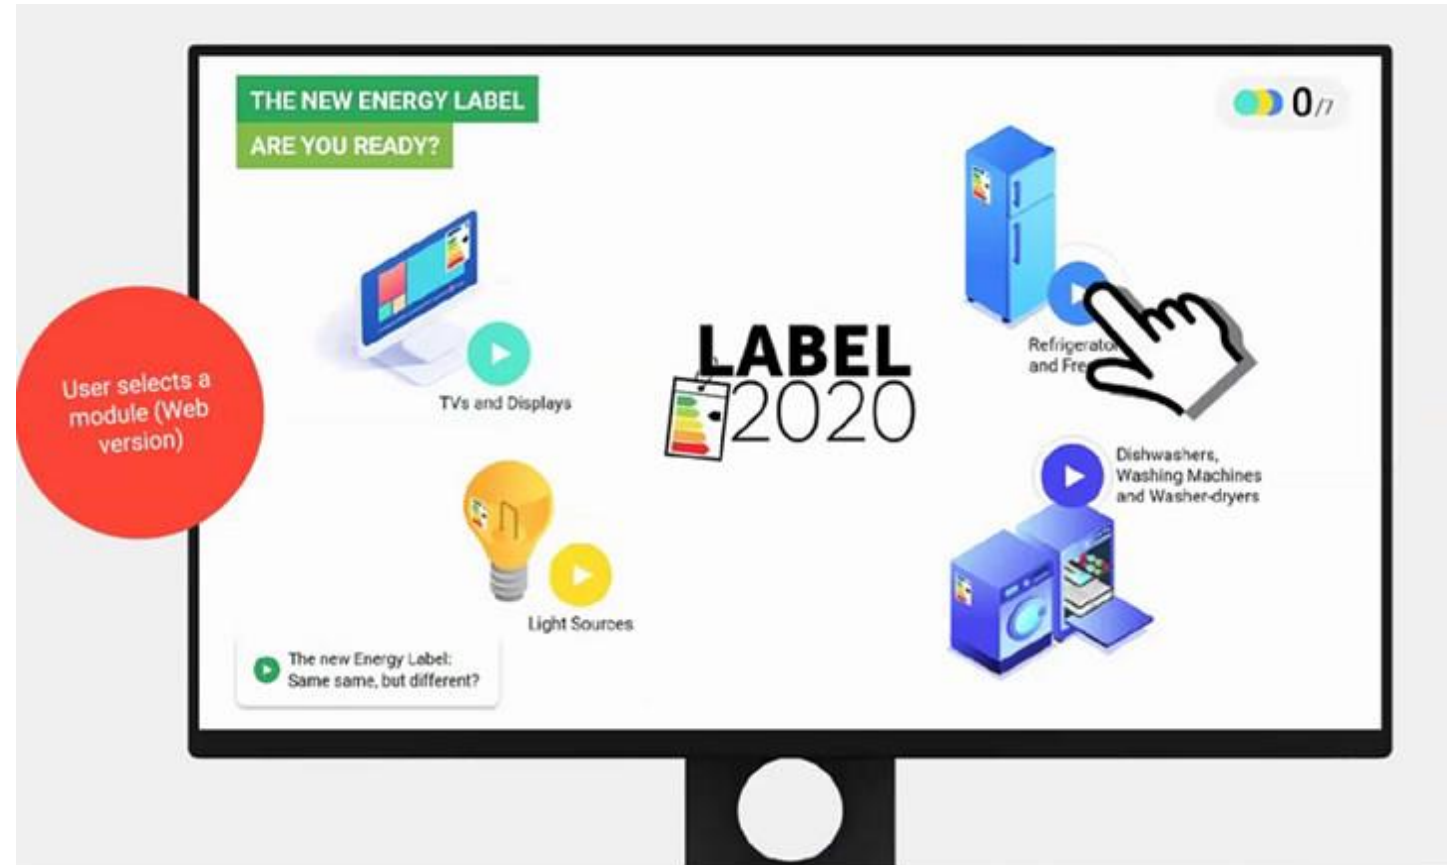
THE NEW ENERGY LABEL
ARE YOU READY?

0/7

User selects a module (Web version)

TVs and Displays

LABEL 2020

Refrigerato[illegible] and Fre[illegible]

Dishwashers, Washing Machines and Washer-dryers

Light Sources

The new Energy Label: Same same, but different?